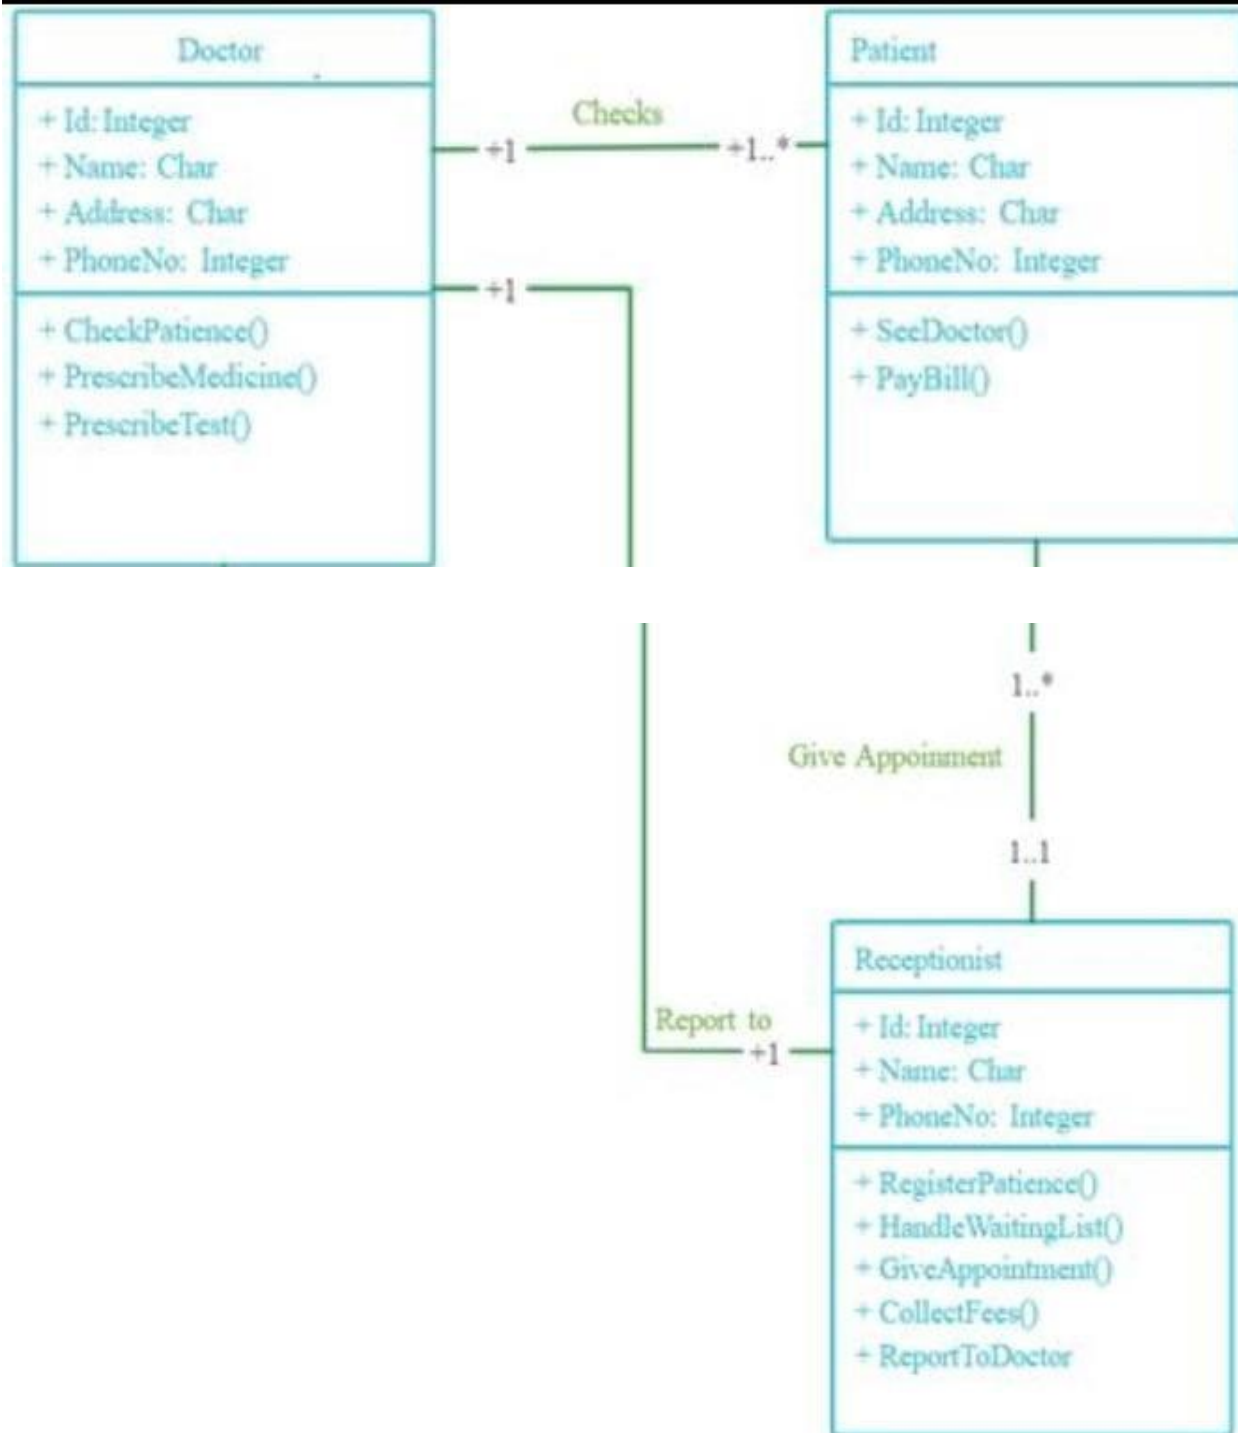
Doctor

+ Id: Integer
+ Name: Char
+ Address: Char
+ PhoneNo: Integer

+ CheckPatience()
+ PrescribeMedicine()
+ PrescribeTest()

Checks
+1
+1..*
+1

Patient

+ Id: Integer
+ Name: Char
+ Address: Char
+ PhoneNo: Integer

+ SeeDoctor()
+ PayBill()

1..*
Give Appoinment
1..1

Report to
+1

Receptionist

+ Id: Integer
+ Name: Char
+ PhoneNo: Integer

+ RegisterPatience()
+ HandleWaitingList()
+ GiveAppointment()
+ CollectFees()
+ ReportToDoctor